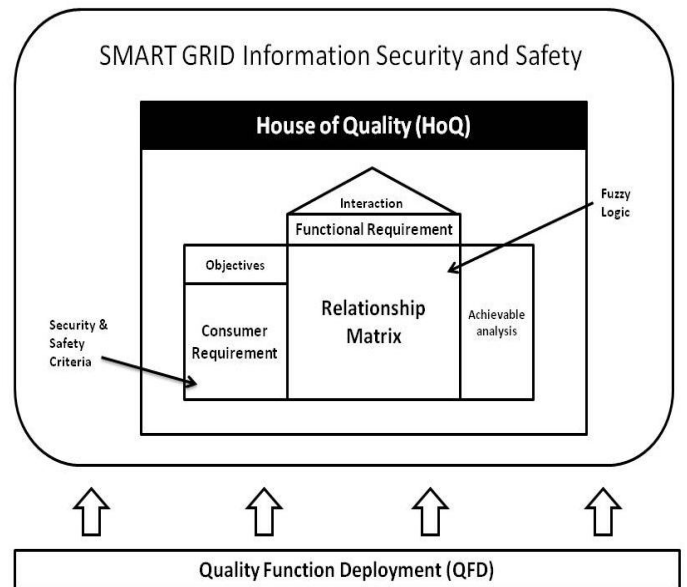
SMART GRID Information Security and Safety

House of Quality (HoQ)

Interaction

Functional Requirement

Fuzzy Logic

Objectives

Security & Safety Criteria

Consumer Requirement

Relationship Matrix

Achievable analysis

Quality Function Deployment (QFD)